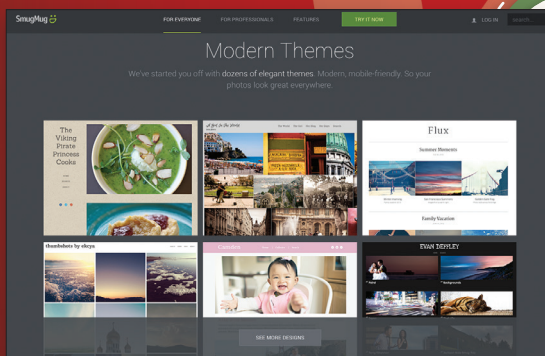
SmugMug

FOR EVERYONE FOR PROFESSIONALS FEATURES TRY IT NOW LOG IN SEARCH

Modern Themes

We've started you off with dozens of elegant themes. Modern, mobile-friendly. So your photos look great everywhere.

The Viking Pirate Princess Cooks

Flux

Summer Moments

Family Vacation

thumbshots by elcya

Camden

EVAN DEWLEY

SEE MORE DESIGNS